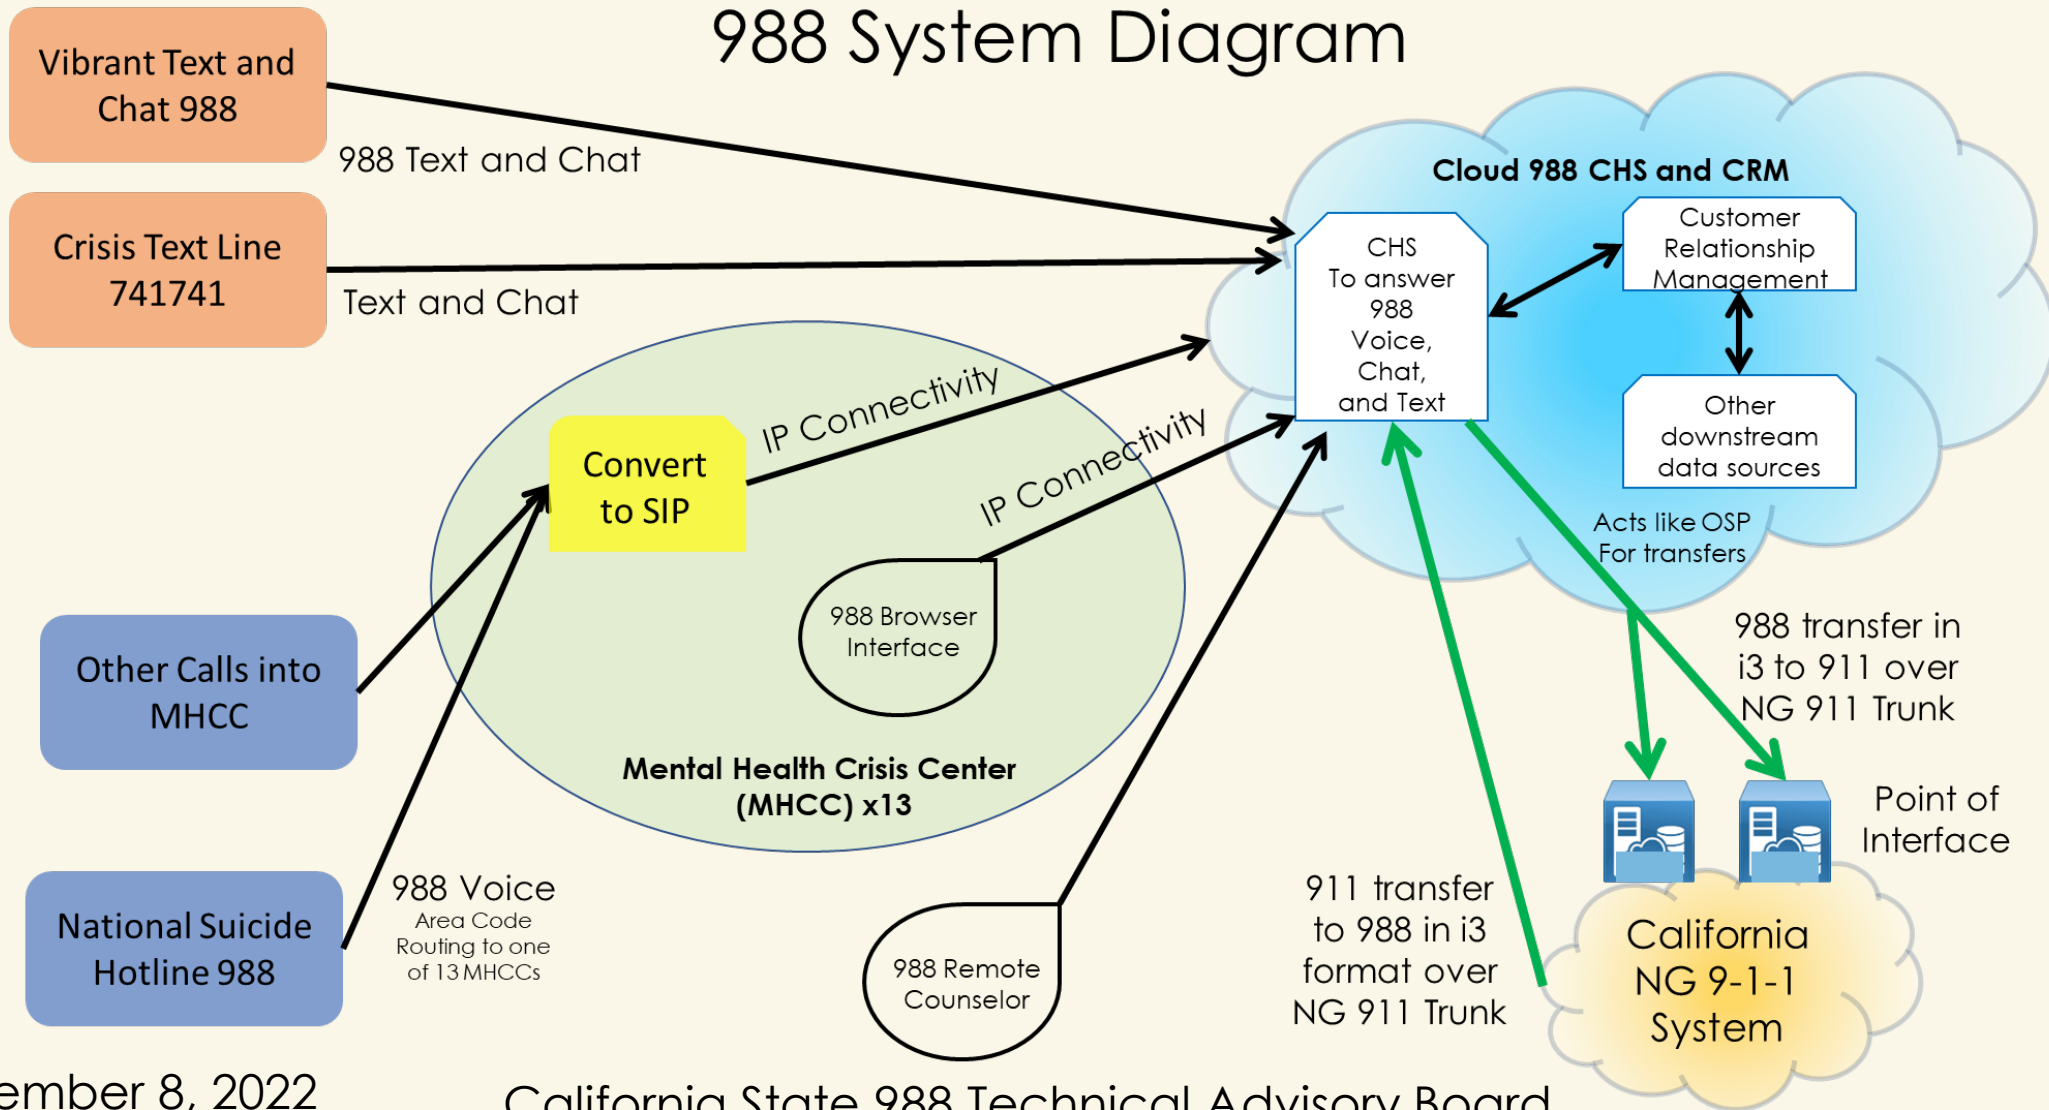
988 System Diagram

Vibrant Text and Chat 988

988 Text and Chat

Crisis Text Line 741741

Text and Chat

Cloud 988 CHS and CRM

CHS To answer 988 Voice, Chat, and Text

Customer Relationship Management

Other downstream data sources

Acts like OSP For transfers

IP Connectivity

IP Connectivity

Convert to SIP

988 Browser Interface

Mental Health Crisis Center (MHCC) x13

Other Calls into MHCC

National Suicide Hotline 988

988 Voice
Area Code Routing to one of 13 MHCCs

988 Remote Counselor

911 transfer to 988 in i3 format over NG 911 Trunk

988 transfer in i3 to 911 over NG 911 Trunk

Point of Interface

California NG 9-1-1 System

ember 8, 2022

California State 988 Technical Advisory Board